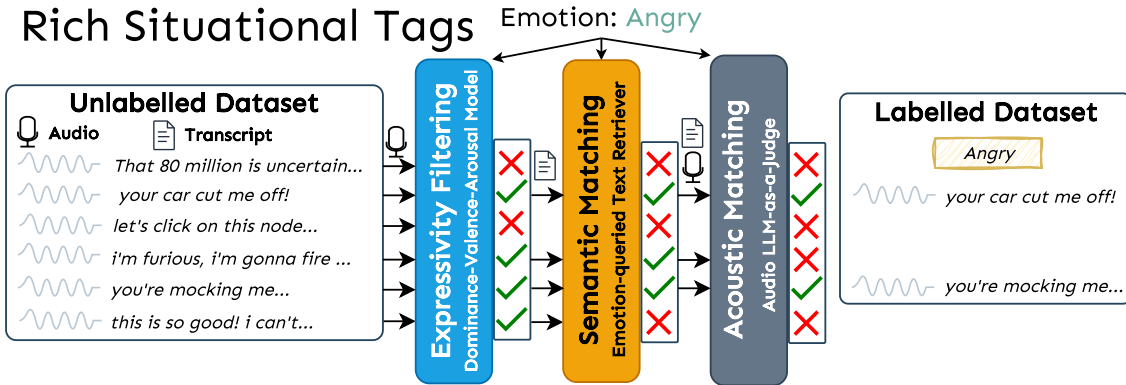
Rich Situational Tags

Emotion: Angry

Unlabelled Dataset

Audio Transcript

That 80 million is uncertain...

your car cut me off!

let's click on this node...

i'm furious, i'm gonna fire ...

you're mocking me...

this is so good! i can't...

Expressivity Filtering
Dominance-Valence-Arousal Model

Semantic Matching
Emotion-queried Text Retriever

Acoustic Matching
Audio LLM-as-a-Judge

Labelled Dataset

Angry

your car cut me off!

you're mocking me...